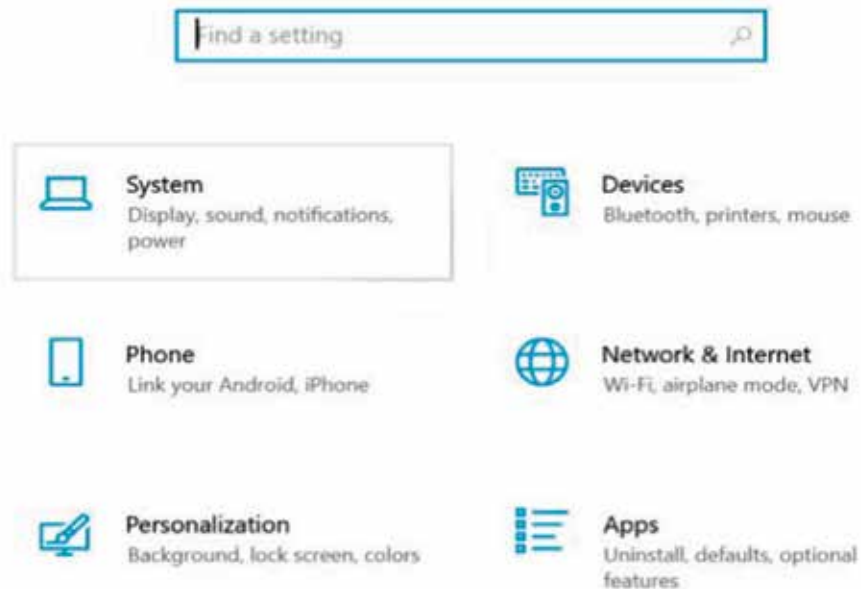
Find a setting

System
Display, sound, notifications, power

Devices
Bluetooth, printers, mouse

Phone
Link your Android, iPhone

Network & Internet
Wi-Fi, airplane mode, VPN

Personalization
Background, lock screen, colors

Apps
Uninstall, defaults, optional features